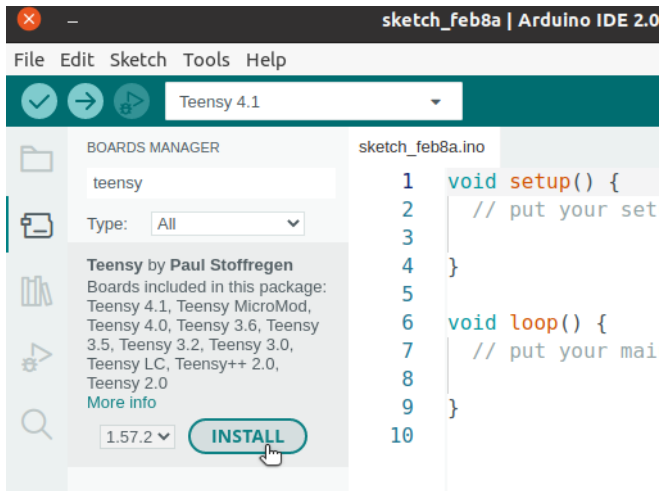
sketch_feb8a | Arduino IDE 2.0

File Edit Sketch Tools Help

Teensy 4.1

BOARDS MANAGER

teensy

Type: All

Teensy by Paul Stoffregen
Boards included in this package: Teensy 4.1, Teensy MicroMod, Teensy 4.0, Teensy 3.6, Teensy 3.5, Teensy 3.2, Teensy 3.0, Teensy LC, Teensy++ 2.0, Teensy 2.0
More info

1.57.2

INSTALL

sketch_feb8a.ino

1 void setup() {
2 // put your set
3
4 }
5
6 void loop() {
7 // put your mai
8
9 }
10